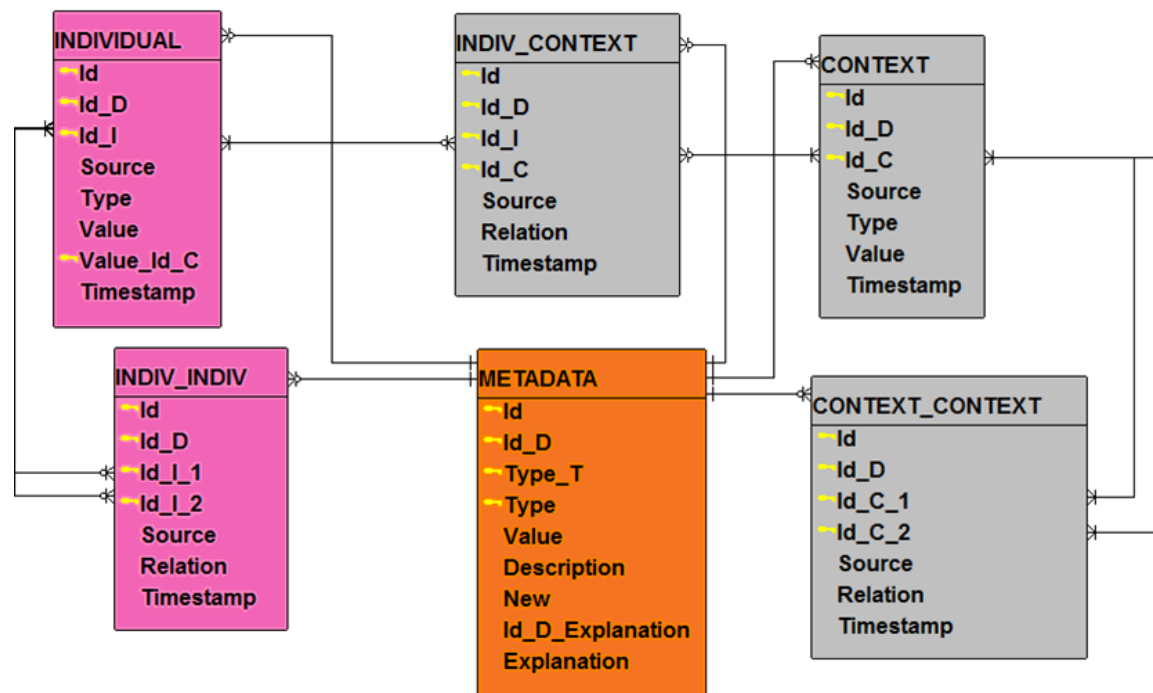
INDIVIDUAL
Id
Id_D
Id_I
Source
Type
Value
Value_Id_C
Timestamp

INDIV_CONTEXT
Id
Id_D
Id_I
Id_C
Source
Relation
Timestamp

CONTEXT
Id
Id_D
Id_C
Source
Type
Value
Timestamp

INDIV_INDIV
Id
Id_D
Id_I_1
Id_I_2
Source
Relation
Timestamp

METADATA
Id
Id_D
Type_T
Type
Value
Description
New
Id_D_Explanation
Explanation

CONTEXT_CONTEXT
Id
Id_D
Id_C_1
Id_C_2
Source
Relation
Timestamp